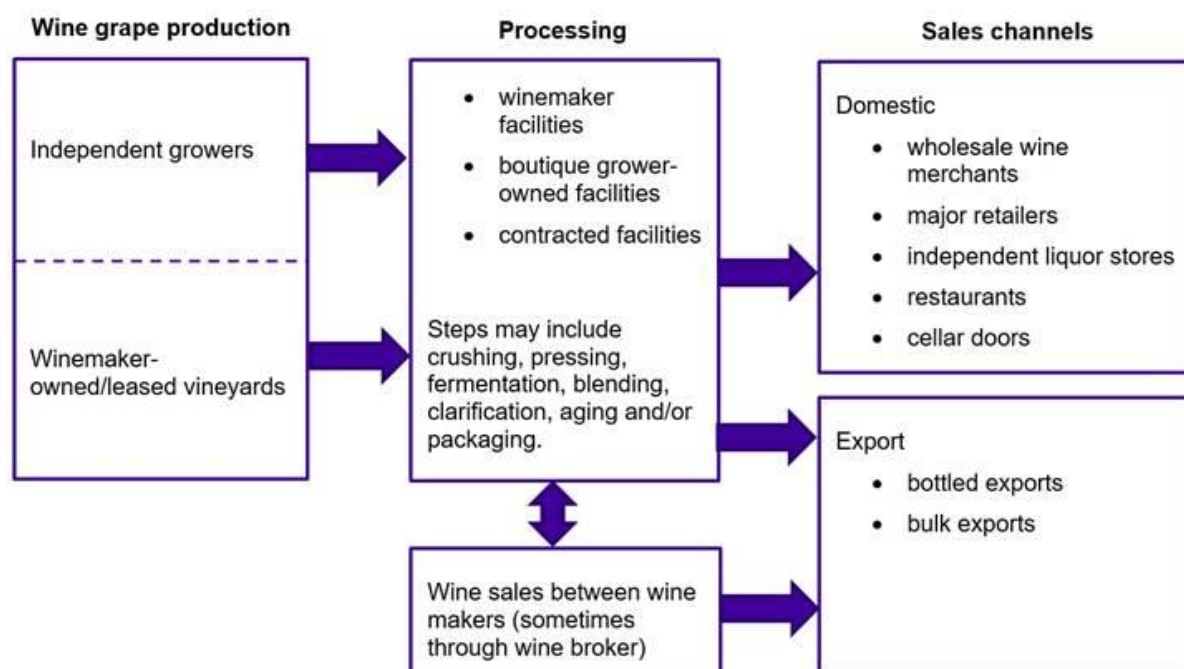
Wine grape production

Independent growers

Winemaker-owned/leased vineyards

Processing

- winemaker facilities
- boutique grower-owned facilities
- contracted facilities

Steps may include crushing, pressing, fermentation, blending, clarification, aging and/or packaging.

Wine sales between wine makers (sometimes through wine broker)

Sales channels

Domestic
- wholesale wine merchants
- major retailers
- independent liquor stores
- restaurants
- cellar doors

Export
- bottled exports
- bulk exports